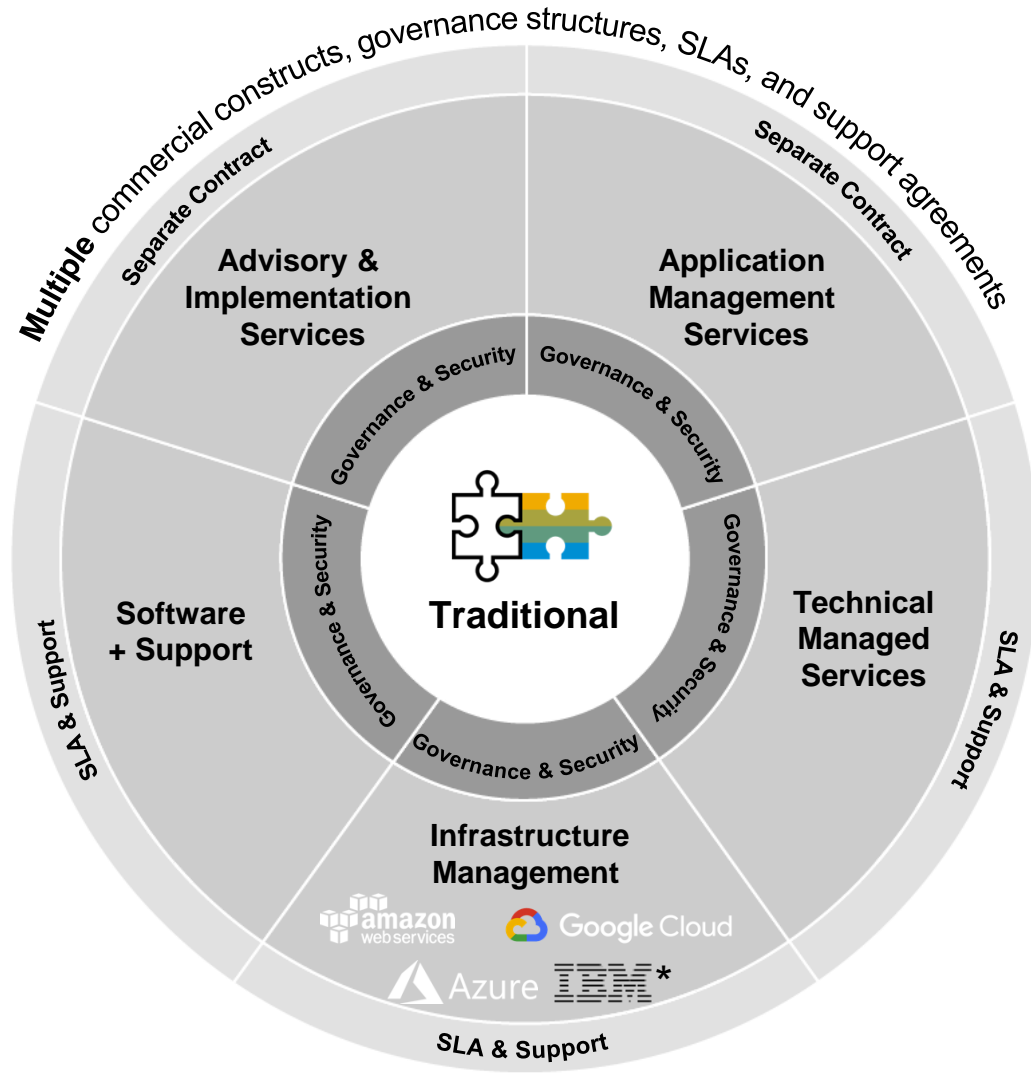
Multiple commercial constructs, governance structures, SLAs, and support agreements

Separate Contract

Advisory & Implementation Services

Separate Contract

Application Management Services

Governance & Security

Governance & Security

Governance & Security

Governance & Security

Governance & Security

Traditional

Software + Support

SLA & Support

Technical Managed Services

SLA & Support

Infrastructure Management

amazon web services

Google Cloud

Azure

IBM*

SLA & Support